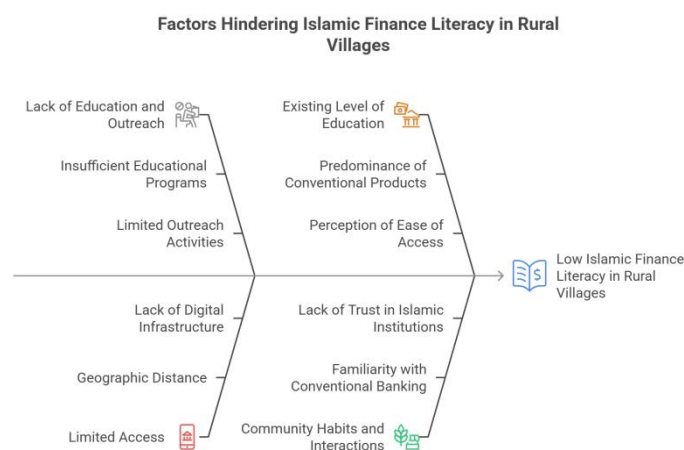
Factors Hindering Islamic Finance Literacy in Rural Villages

Lack of Education and Outreach

Insufficient Educational Programs

Limited Outreach Activities

Existing Level of Education

Predominance of Conventional Products

Perception of Ease of Access

Low Islamic Finance Literacy in Rural Villages

Lack of Digital Infrastructure

Geographic Distance

Limited Access

Lack of Trust in Islamic Institutions

Familiarity with Conventional Banking

Community Habits and Interactions